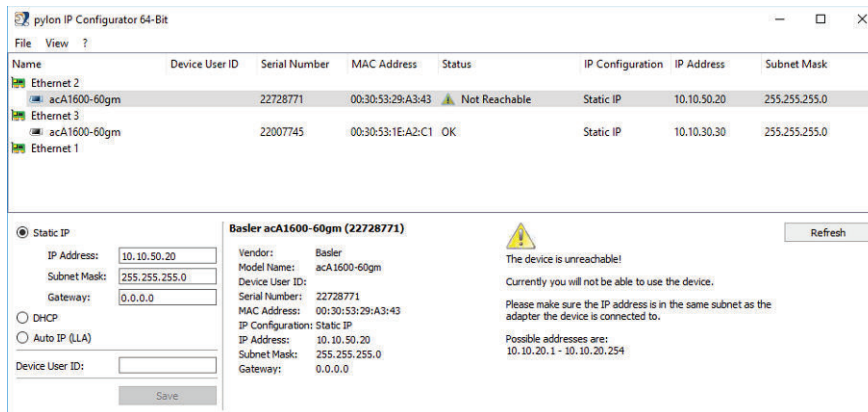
pylon IP Configurator 64-Bit

File View ?

| Name | Device User ID | Serial Number | MAC Address | Status | IP Configuration | IP Address | Subnet Mask |
|---|---|---|---|---|---|---|---|
| Ethernet 2 | | | | | | | |
| acA1600-60gm | | 22728771 | 00:30:53:29:A3:43 | Not Reachable | Static IP | 10.10.50.20 | 255.255.255.0 |
| Ethernet 3 | | | | | | | |
| acA1600-60gm | | 22007745 | 00:30:53:1E:A2:C1 | OK | Static IP | 10.10.30.30 | 255.255.255.0 |
| Ethernet 1 | | | | | | | |

Static IP
IP Address: 10.10.50.20
Subnet Mask: 255.255.255.0
Gateway: 0.0.0.0
DHCP
Auto IP (LLA)
Device User ID:
Save

Basler acA1600-60gm (22728771)
Vendor: Basler
Model Name: acA1600-60gm
Device User ID:
Serial Number: 22728771
MAC Address: 00:30:53:29:A3:43
IP Configuration: Static IP
IP Address: 10.10.50.20
Subnet Mask: 255.255.255.0
Gateway: 0.0.0.0

The device is unreachable!

Currently you will not be able to use the device.

Please make sure the IP address is in the same subnet as the adapter the device is connected to.

Possible addresses are:
10.10.20.1 - 10.10.20.254

Refresh